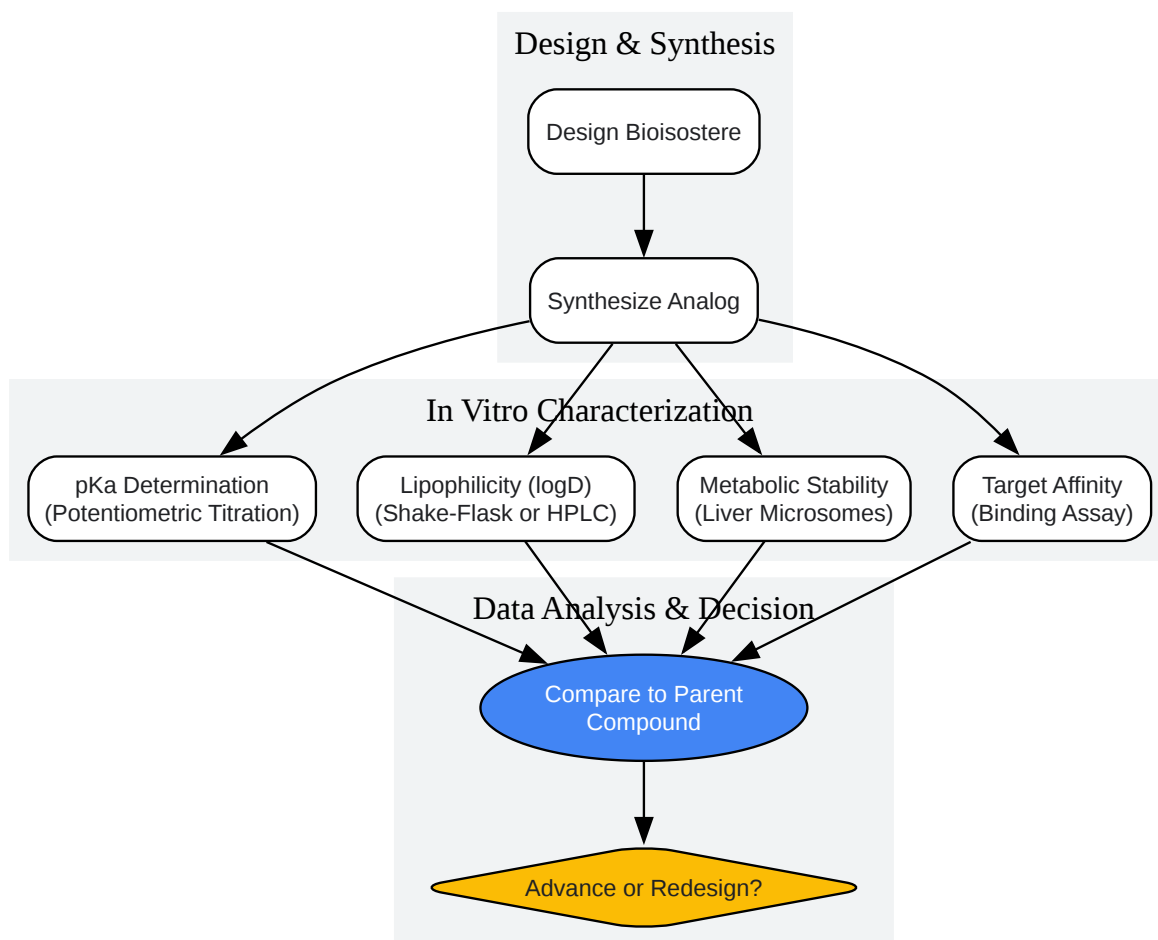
Design & Synthesis

Design Bioisostere

Synthesize Analog

In Vitro Characterization

pKa Determination
(Potentiometric Titration)

Lipophilicity (logD)
(Shake-Flask or HPLC)

Metabolic Stability
(Liver Microsomes)

Target Affinity
(Binding Assay)

Data Analysis & Decision

Compare to Parent
Compound

Advance or Redesign?